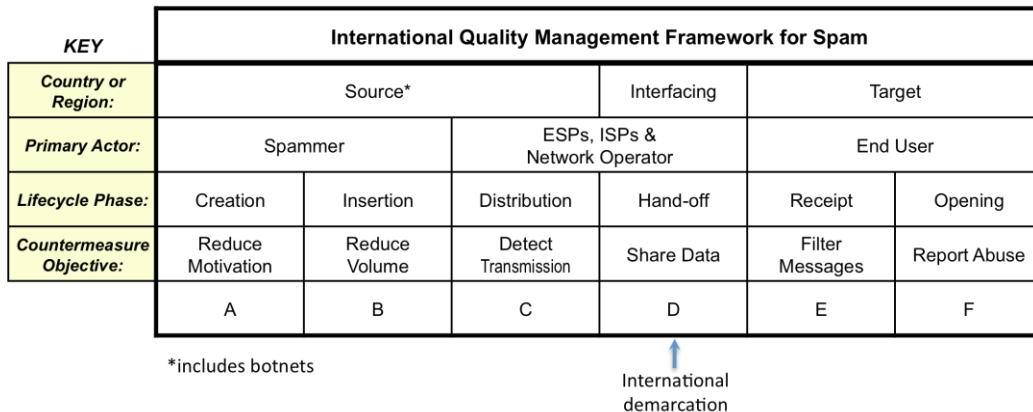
| KEY | International Quality Management Framework for Spam | | | | | |
|---|---|---|---|---|---|---|
| Country or Region: | Source* | | | Interfacing | Target | |
| Primary Actor: | Spammer | | ESPs, ISPs & Network Operator | | End User | |
| Lifecycle Phase: | Creation | Insertion | Distribution | Hand-off | Receipt | Opening |
| Countermeasure Objective: | Reduce Motivation | Reduce Volume | Detect Transmission | Share Data | Filter Messages | Report Abuse |
| | A | B | C | D | E | F |

*includes botnets

International demarcation